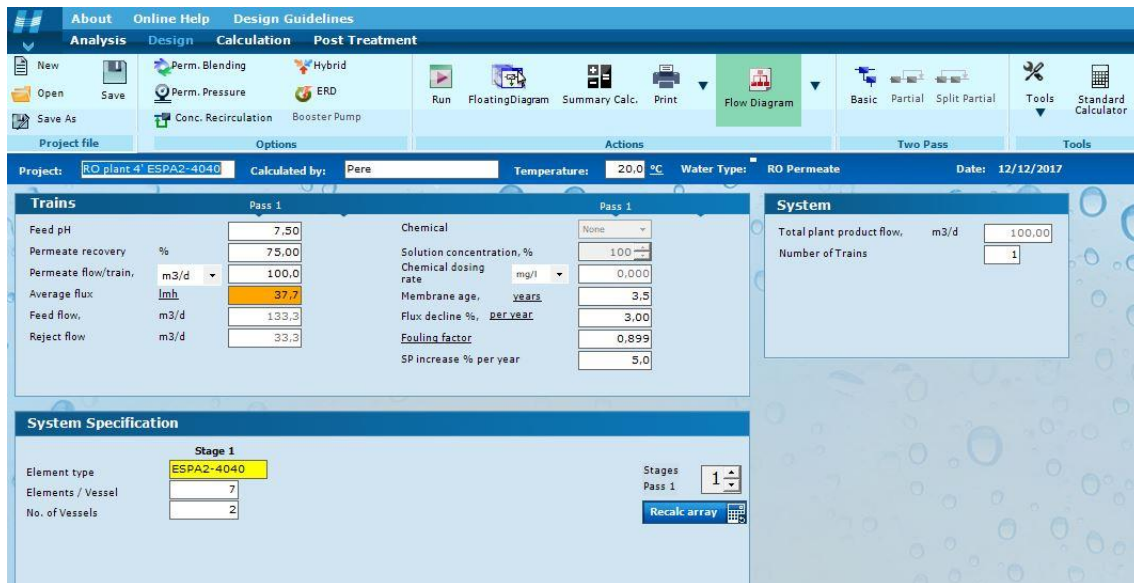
About Online Help Design Guidelines
Analysis Design Calculation Post Treatment

New Save Open Save As
Project file

Perm. Blending Hybrid Perm. Pressure ERD Conc. Recirculation Booster Pump
Options

Run FloatingDiagram Summary Calc. Print Flow Diagram
Actions

Basic Partial Split Partial
Two Pass

Tools Standard Calculator
Tools

Project: RO plant 4' ESPA2-4040 Calculated by: Pere Temperature: 20,0 °C Water Type: RO Permeate Date: 12/12/2017

Trains

Pass 1

| | | |
|---|---|---|
| Feed pH | | 7,50 |
| Permeate recovery | % | 75,00 |
| Permeate flow/train, | m3/d | 100,0 |
| Average flux | lmh | 37,7 |
| Feed flow, | m3/d | 133,3 |
| Reject flow | m3/d | 33,3 |

Pass 1

| | | |
|---|---|---|
| Chemical | | None |
| Solution concentration, % | | 100 |
| Chemical dosing rate | mg/l | 0,000 |
| Membrane age, | years | 3,5 |
| Flux decline %, | per year | 3,00 |
| Fouling factor | | 0,899 |
| SP increase % per year | | 5,0 |

System

| | | |
|---|---|---|
| Total plant product flow, | m3/d | 100,00 |
| Number of Trains | | 1 |

System Specification

| | Stage 1 |
|---|---|
| Element type | ESPA2-4040 |
| Elements / Vessel | 7 |
| No. of Vessels | 2 |

Stages Pass 1 1

Recalc array